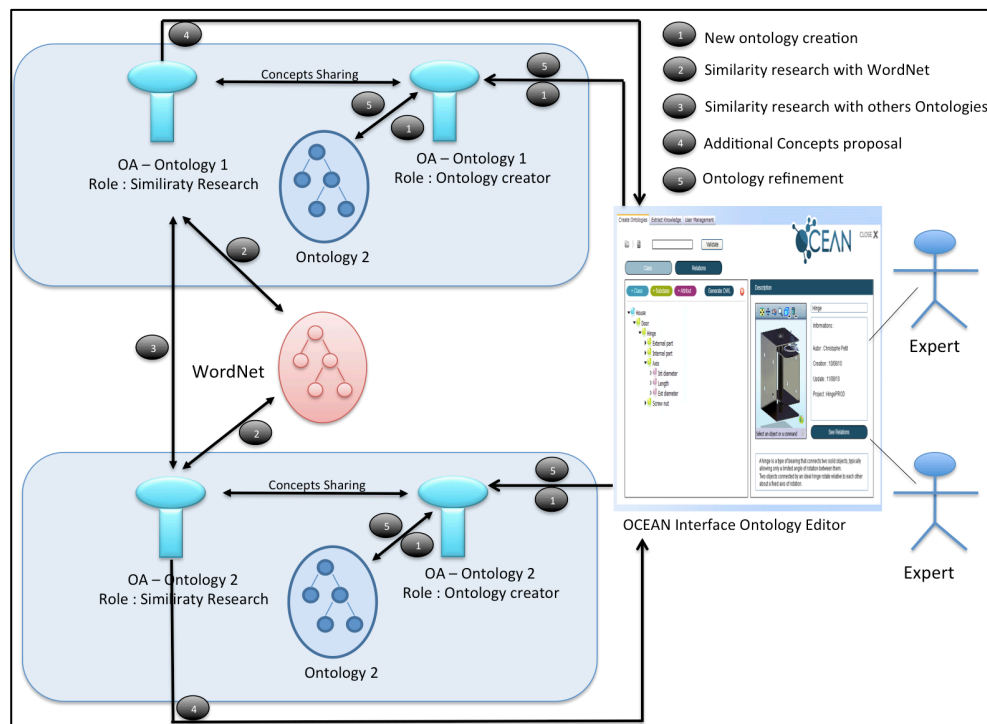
1 New ontology creation

2 Similarity research with WordNet

3 Similarity research with others Ontologies

4 Additional Concepts proposal

5 Ontology refinement

4

Concepts Sharing

5

1

5

1

OA – Ontology 1
Role : Similiraty Research

OA – Ontology 1
Role : Ontology creator

Ontology 2

2

3

WordNet

2

Create Ontologies Extract Knowledge User Management

OCEAN CLOSE X

Validate

Class Relations

+ Class + Subclass + Attribut Generate OWL

House
Door
Hinge
External part
Internal part
Axis
Int diameter
Length
Ext diameter
Screw nut

Description

Hinge

Informations:

Autor : Christophe Petit

Creation : 10/08/10

Update : 11/08/10

Project : HingePROD

Select an object or a command

See Relations

A hinge is a type of bearing that connects two solid objects, typically allowing only a limited angle of rotation between them. Two objects connected by an ideal hinge rotate relative to each other about a fixed axis of rotation.

Expert

Expert

Concepts Sharing

5

1

5

1

OA – Ontology 2
Role : Similiraty Research

OA – Ontology 2
Role : Ontology creator

Ontology 2

OCEAN Interface Ontology Editor

4